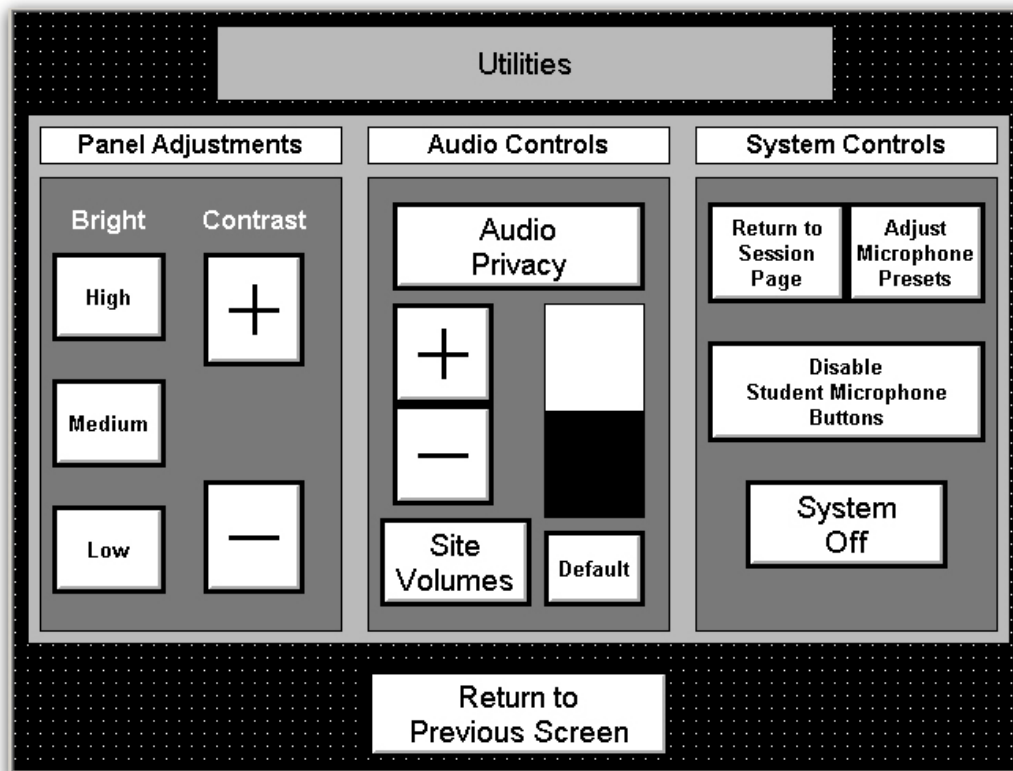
Utilities

Panel Adjustments

Bright

Contrast

High

+

Medium

Low

—

Audio Controls

Audio Privacy

+

—

Site Volumes

Default

System Controls

Return to Session Page

Adjust Microphone Presets

Disable Student Microphone Buttons

System Off

Return to Previous Screen